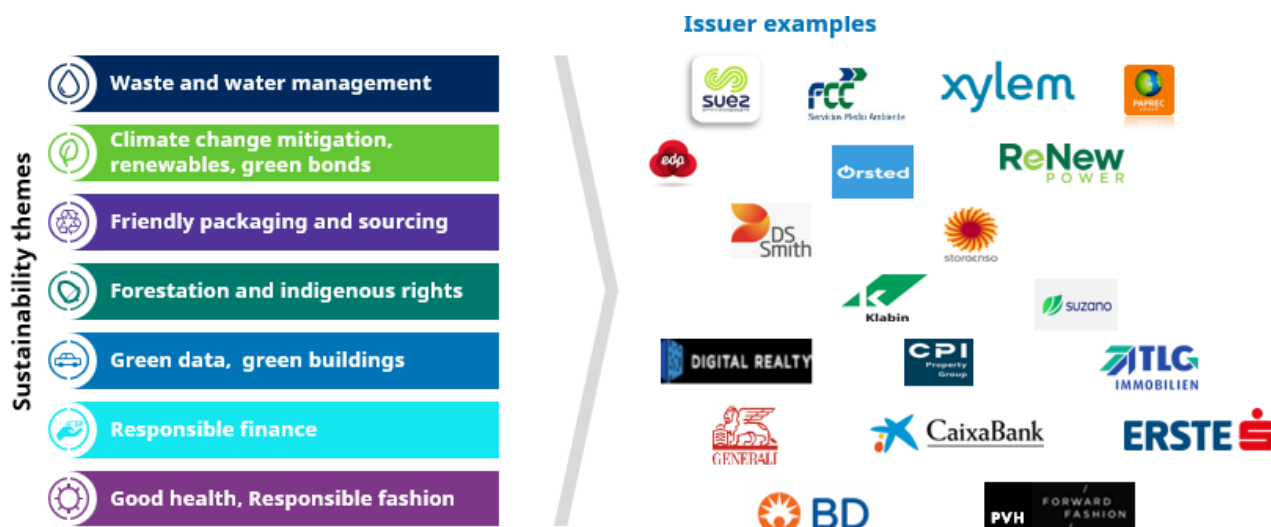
Issuer examples

Sustainability themes

Waste and water management

Climate change mitigation, renewables, green bonds

Friendly packaging and sourcing

Forestation and indigenous rights

Green data, green buildings

Responsible finance

Good health, Responsible fashion

suez

FCC Servicios Medio Ambiente

xylem

PAPREC GROUP

edp

Ørsted

ReNew POWER

DS Smith

storaenso

Klabin

suzano

DIGITAL REALTY

CPI Property Group

TLG IMMOBILIEN

GENERALI

CaixaBank

ERSTE

BD

PVH FORWARD FASHION